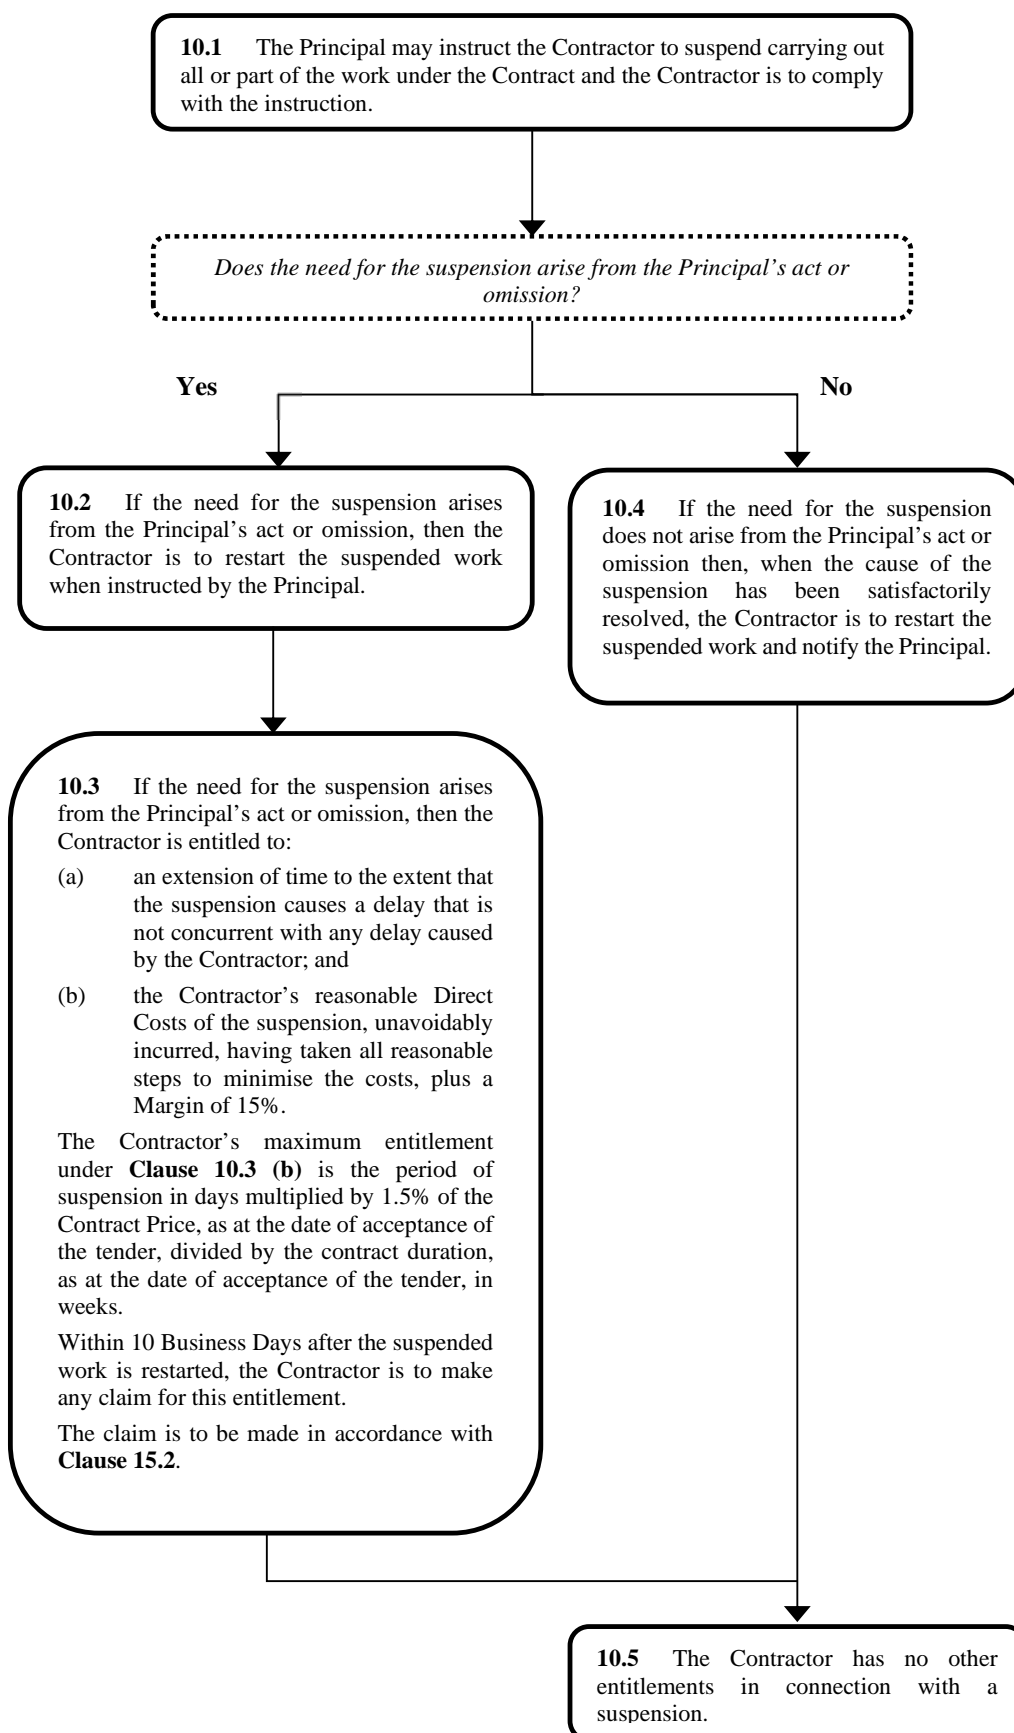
10.1 The Principal may instruct the Contractor to suspend carrying out all or part of the work under the Contract and the Contractor is to comply with the instruction.

Does the need for the suspension arise from the Principal's act or omission?

Yes

No

10.2 If the need for the suspension arises from the Principal's act or omission, then the Contractor is to restart the suspended work when instructed by the Principal.

10.3 If the need for the suspension arises from the Principal's act or omission, then the Contractor is entitled to:

(a) an extension of time to the extent that the suspension causes a delay that is not concurrent with any delay caused by the Contractor; and

(b) the Contractor's reasonable Direct Costs of the suspension, unavoidably incurred, having taken all reasonable steps to minimise the costs, plus a Margin of 15%.

The Contractor's maximum entitlement under Clause 10.3 (b) is the period of suspension in days multiplied by 1.5% of the Contract Price, as at the date of acceptance of the tender, divided by the contract duration, as at the date of acceptance of the tender, in weeks.

Within 10 Business Days after the suspended work is restarted, the Contractor is to make any claim for this entitlement.

The claim is to be made in accordance with Clause 15.2.

10.4 If the need for the suspension does not arise from the Principal's act or omission then, when the cause of the suspension has been satisfactorily resolved, the Contractor is to restart the suspended work and notify the Principal.

10.5 The Contractor has no other entitlements in connection with a suspension.